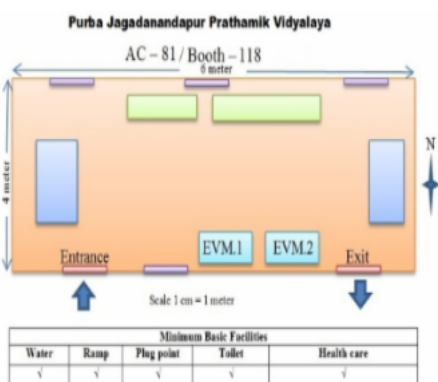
Purba Jagadanandapur Prathamik Vidyalaya

AC – 81 / Booth – 118

6 meter

4 meter

N

Entrance

EVM.1

EVM.2

Exit

Scale 1 cm = 1 meter

| Minimum Basic Facilities | | | | |
|---|---|---|---|---|
| Water | Ramp | Plug point | Toilet | Health care |
| √ | √ | √ | √ | √ |